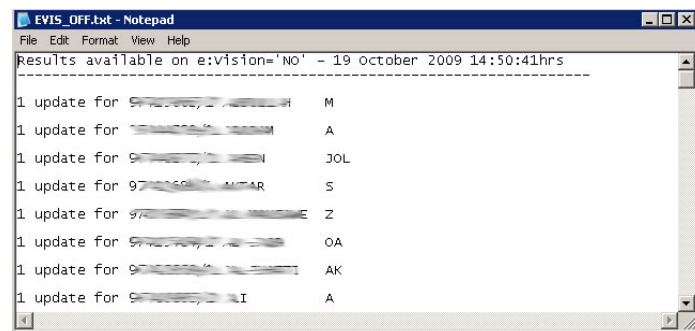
EVIS_OFF.txt - Notepad
File Edit Format View Help
Results available on e:Vision='NO' - 19 October 2009 14:50:41hrs
------------------------------------------------------------------------

1 update for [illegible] M
1 update for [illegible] A
1 update for 9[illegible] JOL
1 update for 97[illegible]AKTAR S
1 update for 97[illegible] Z
1 update for 9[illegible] OA
1 update for 9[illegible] AK
1 update for 9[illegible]I A